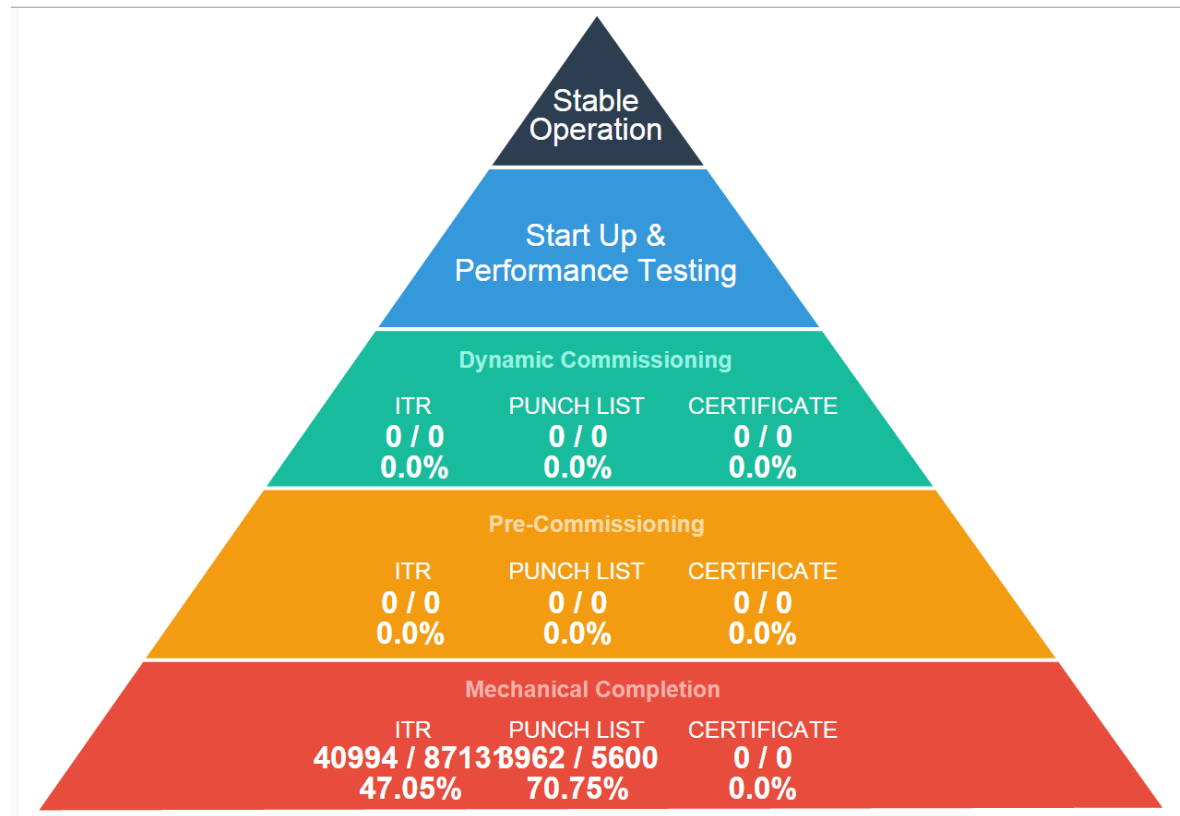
Stable Operation

Start Up & Performance Testing

Dynamic Commissioning

ITR
0 / 0
0.0%

PUNCH LIST
0 / 0
0.0%

CERTIFICATE
0 / 0
0.0%

Pre-Commissioning

ITR
0 / 0
0.0%

PUNCH LIST
0 / 0
0.0%

CERTIFICATE
0 / 0
0.0%

Mechanical Completion

ITR
40994 / 8713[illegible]
47.05%

PUNCH LIST
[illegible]962 / 5600
70.75%

CERTIFICATE
0 / 0
0.0%